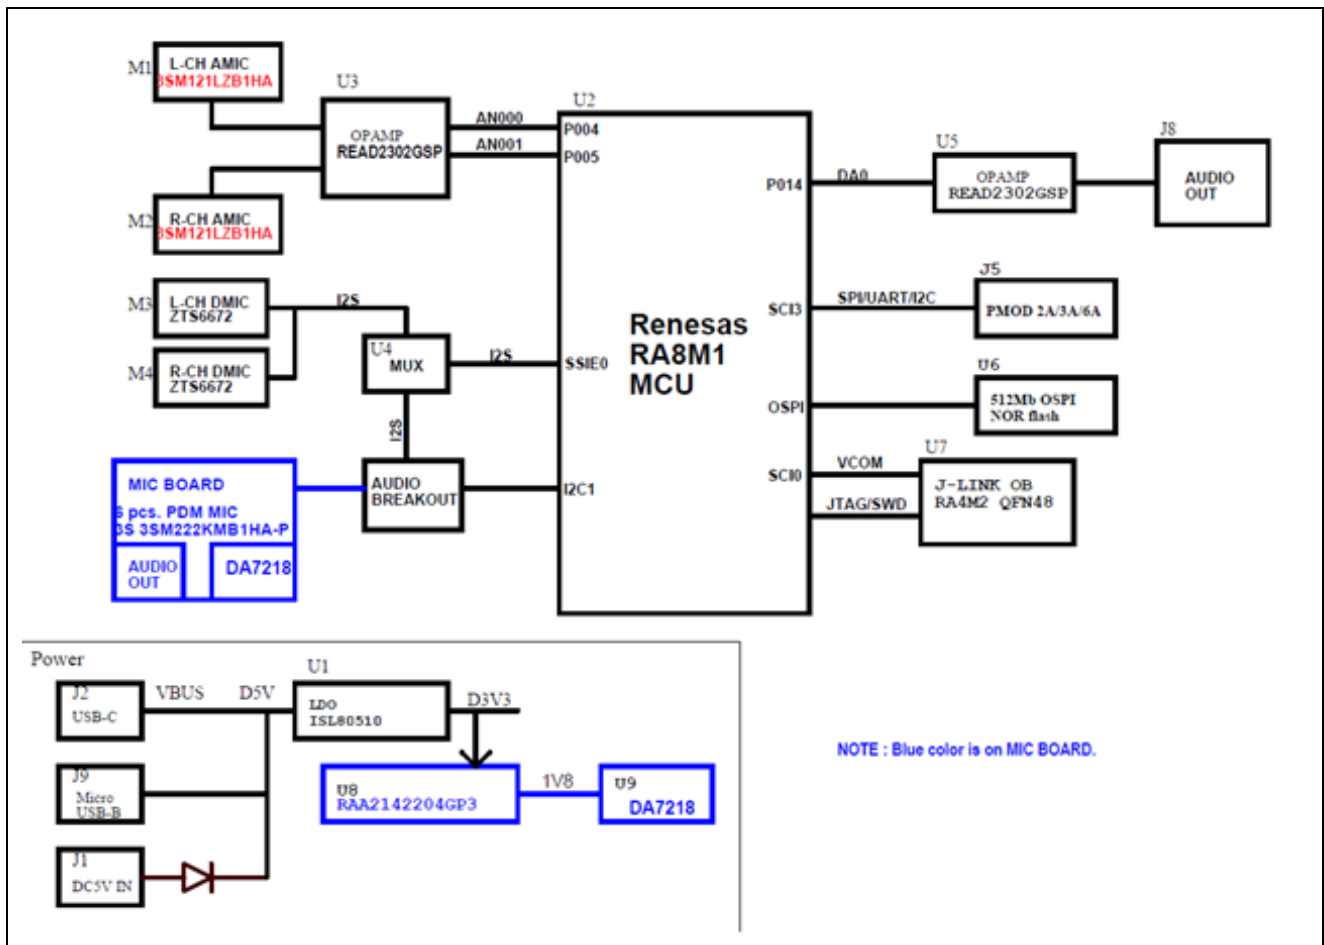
M1 L-CH AMIC 3SM121LZB1HA

U3 OPAMP READ2302GSP

AN000
AN001

U2
P004
P005

M2 R-CH AMIC 3SM121LZB1HA

M3 L-CH DMIC ZTS6672

M4 R-CH DMIC ZTS6672

I2S

U4 MUX

I2S

I2S

MIC BOARD
5 pcs. PDM MIC
3S 3SM222KMB1HA-P
AUDIO OUT
DA7218

AUDIO BREAKOUT

SSIE0

I2C1

Renesas RA8M1 MCU

P014
DA0

U5 OPAMP READ2302GSP

J8 AUDIO OUT

SCI3
SPI/UART/I2C
J5 PMOD 2A/3A/6A

OSPI
U6 512Mb OSPI NOR flash

SCI0
VCOM
JTAG/SWD
U7 J-LINK OB RA4M2 QFN48

Power

J2 USB-C
VBUS
D5V
U1 LDO ISL80510
D3V3

J9 Micro USB-B

U8 RAA2142204GP3
1V8
U9 DA7218

J1 DC5V IN

NOTE : Blue color is on MIC BOARD.